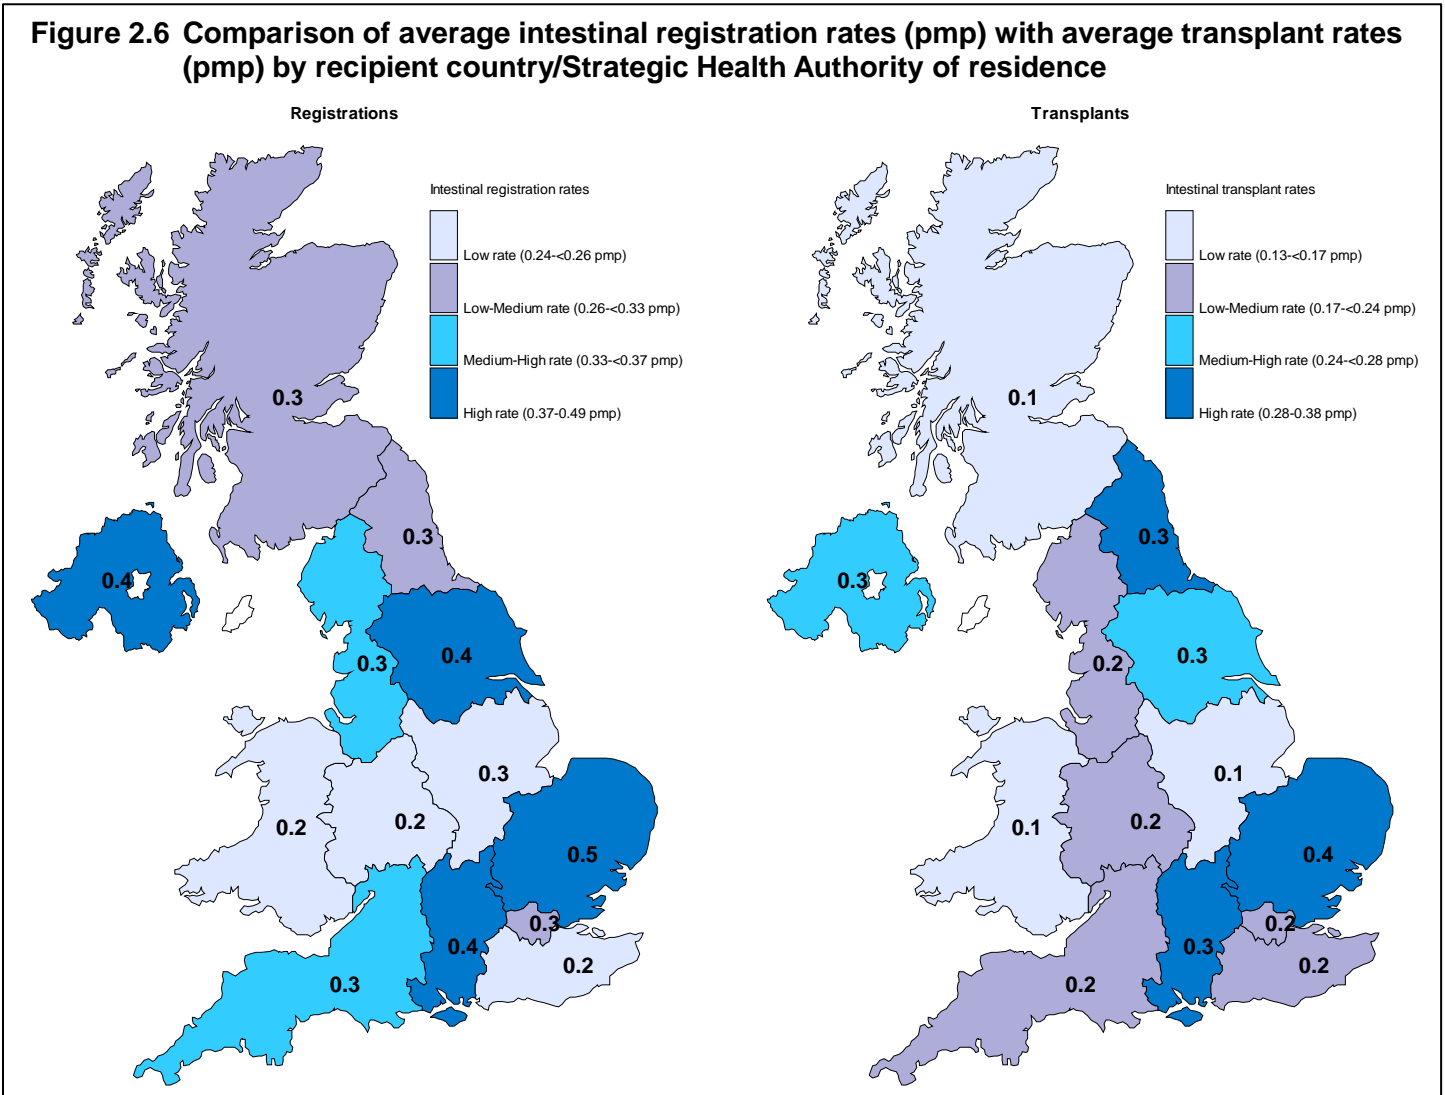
Figure 2.6 Comparison of average intestinal registration rates (pmp) with average transplant rates (pmp) by recipient country/Strategic Health Authority of residence

Registrations

Intestinal registration rates

Low rate (0.24-<0.26 pmp)

Low-Medium rate (0.26-<0.33 pmp)

Medium-High rate (0.33-<0.37 pmp)

High rate (0.37-0.49 pmp)

0.3

0.3

0.4

0.3

0.4

0.3

0.2

0.2

0.5

0.3

0.4

0.2

0.3

Transplants

Intestinal transplant rates

Low rate (0.13-<0.17 pmp)

Low-Medium rate (0.17-<0.24 pmp)

Medium-High rate (0.24-<0.28 pmp)

High rate (0.28-0.38 pmp)

0.1

0.3

0.3

0.2

0.3

0.1

0.1

0.2

0.4

0.2

0.3

0.2

0.2